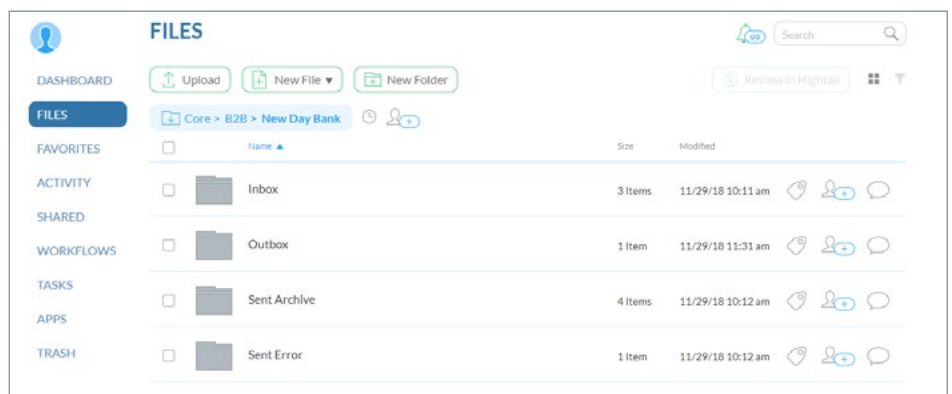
FILES

99 Search

DASHBOARD

FILES

FAVORITES

ACTIVITY

SHARED

WORKFLOWS

TASKS

APPS

TRASH

Upload New File ▾ New Folder

Review in Hightail

Core > B2B > New Day Bank

| | Name ▲ | Size | Modified |
|---|---|---|---|
| | Inbox | 3 Items | 11/29/18 10:11 am |
| | Outbox | 1 Item | 11/29/18 11:31 am |
| | Sent Archive | 4 Items | 11/29/18 10:12 am |
| | Sent Error | 1 Item | 11/29/18 10:12 am |